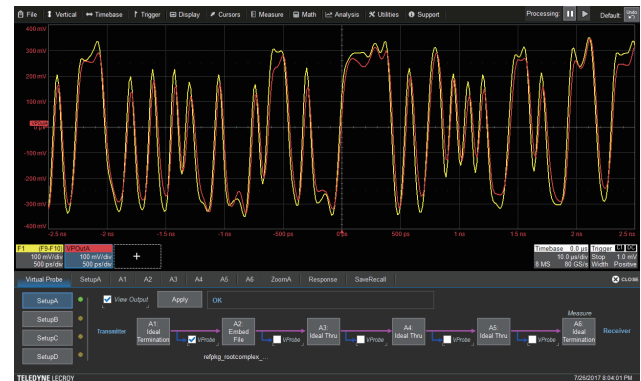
File Vertical Timebase Trigger Display Cursors Measure Math Analysis Utilities Support Processing: Default

400 mV
300 mV
200 mV
100 mV
VPoutA
0 µV
-100 mV
-200 mV
-300 mV
-400 mV

-2.5 ns -2 ns -1.5 ns -1 ns -500 ps 0 ps 500 ps 1 ns 1.5 ns 2 ns 2.5 ns

F1 (F9-F10) 100 mV/div 500 ps/div
VPoutA 100 mV/div 500 ps/div
+

Timebase 0.0 µs 10.0 µs/div 8 MS 80 GS/s
Trigger Stop 1.0 mV Width Positive

Virtual Probe SetupA A1 A2 A3 A4 A5 A6 ZoomA Response SaveRecall CLOSE

SetupA
SetupB
SetupC
SetupD

View Output Apply OK

Transmitter
A1 Ideal Termination
A2 Embed File
VProbe
refpkg_rootcomplex_...
A3 Ideal Thru
VProbe
A4 Ideal Thru
VProbe
A5 Ideal Thru
VProbe
Measure
A6 Ideal Termination
Receiver

TELEDYNE LECROY
7/26/2017 8:04:01 PM